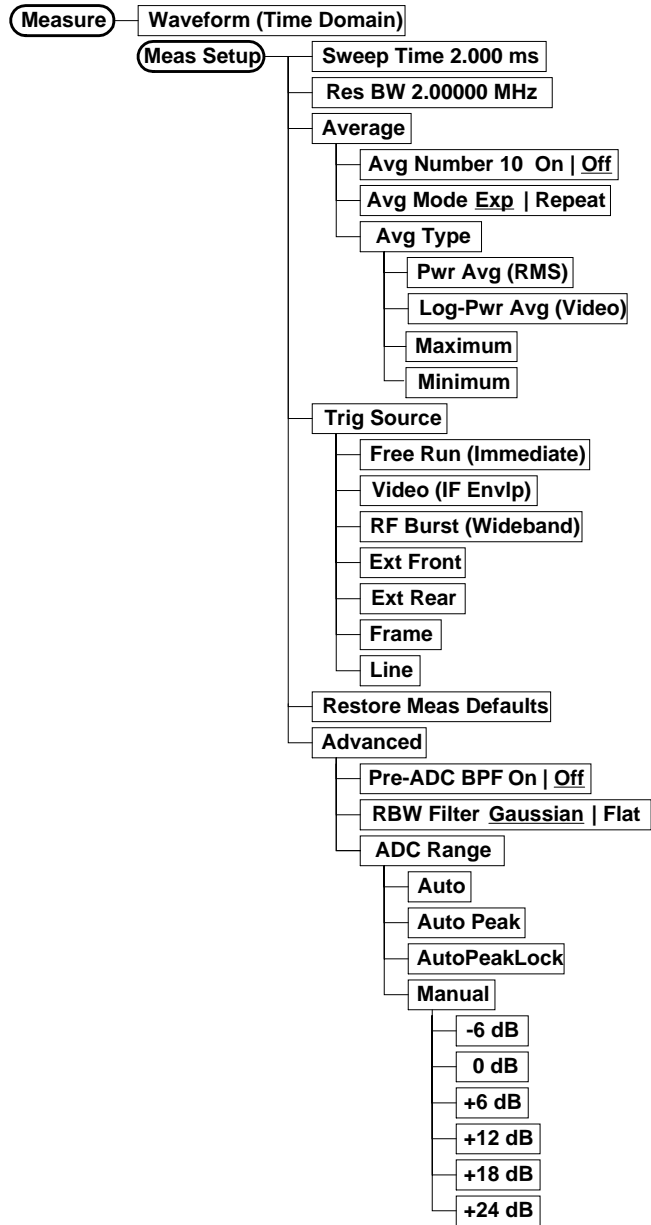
Measure
Waveform (Time Domain)
Meas Setup
Sweep Time 2.000 ms
Res BW 2.00000 MHz
Average
Avg Number 10 On | Off
Avg Mode Exp | Repeat
Avg Type
Pwr Avg (RMS)
Log-Pwr Avg (Video)
Maximum
Minimum
Trig Source
Free Run (Immediate)
Video (IF Envlp)
RF Burst (Wideband)
Ext Front
Ext Rear
Frame
Line
Restore Meas Defaults
Advanced
Pre-ADC BPF On | Off
RBW Filter Gaussian | Flat
ADC Range
Auto
Auto Peak
AutoPeakLock
Manual
-6 dB
0 dB
+6 dB
+12 dB
+18 dB
+24 dB